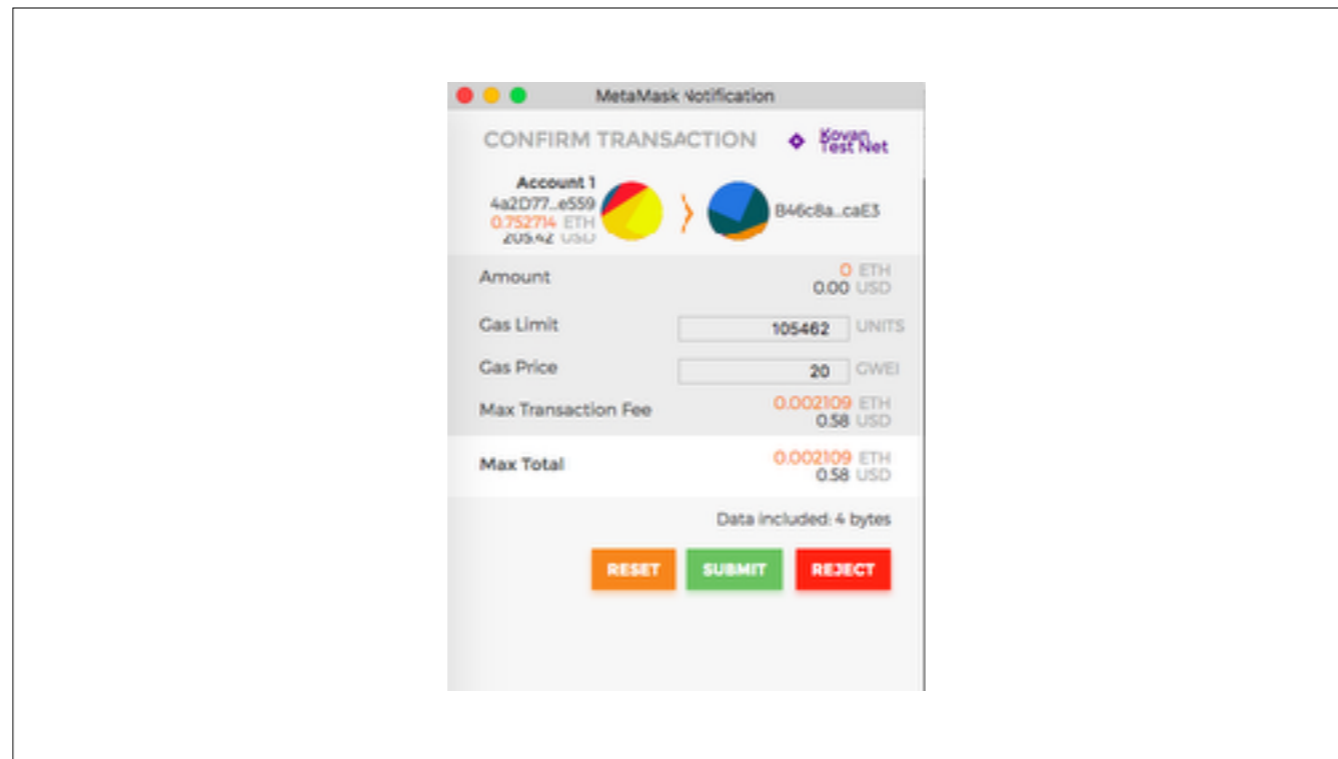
MetaMask Notification

CONFIRM TRANSACTION

Kovan Test Net

Account 1
4a2D77...e559
0.752714 ETH
205.42 USD

B46c8a...caE3

Amount
0 ETH
0.00 USD

Gas Limit
105462
UNITS

Gas Price
20
GWEI

Max Transaction Fee
0.002109 ETH
0.58 USD

Max Total
0.002109 ETH
0.58 USD

Data included: 4 bytes

RESET
SUBMIT
REJECT